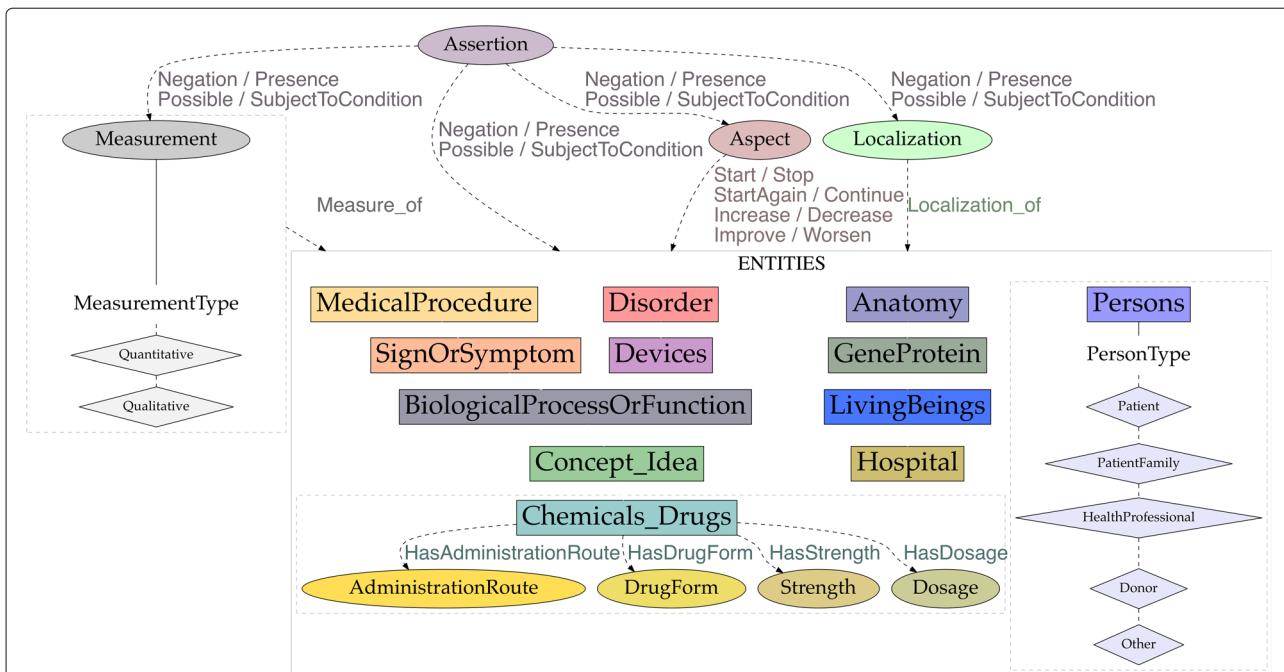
Assertion

Negation / Presence
Possible / SubjectToCondition

Negation / Presence
Possible / SubjectToCondition

Negation / Presence
Possible / SubjectToCondition

Negation / Presence
Possible / SubjectToCondition

Measurement

Aspect

Localization

Start / Stop
StartAgain / Continue
Increase / Decrease
Improve / Worsen

Measure_of

Localization_of

MeasurementType

Quantitative

Qualitative

ENTITIES

MedicalProcedure

Disorder

Anatomy

Persons

PersonType

SignOrSymptom

Devices

GeneProtein

BiologicalProcessOrFunction

LivingBeings

Patient

Concept_Idea

Hospital

PatientFamily

HealthProfessional

Chemicals_Drugs

HasAdministrationRoute

HasDrugForm

HasStrength

HasDosage

AdministrationRoute

DrugForm

Strength

Dosage

Donor

Other